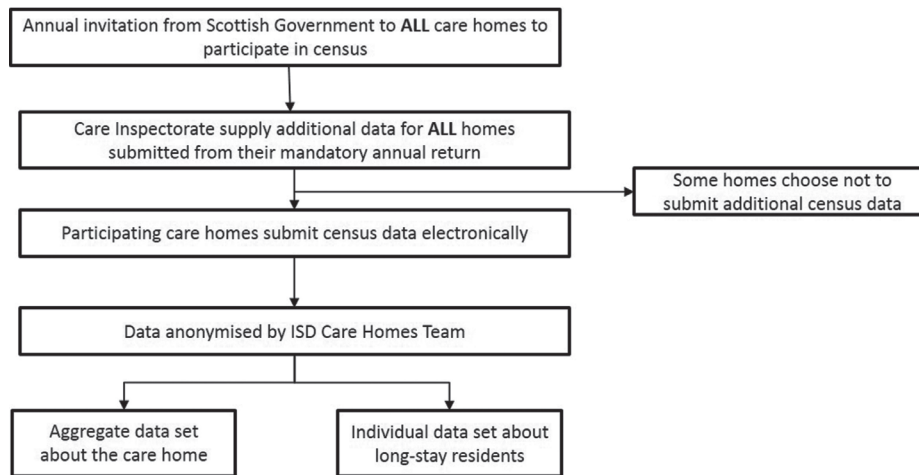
Annual invitation from Scottish Government to ALL care homes to participate in census

Care Inspectorate supply additional data for ALL homes submitted from their mandatory annual return

Some homes choose not to submit additional census data

Participating care homes submit census data electronically

Data anonymised by ISD Care Homes Team

Aggregate data set about the care home

Individual data set about long-stay residents